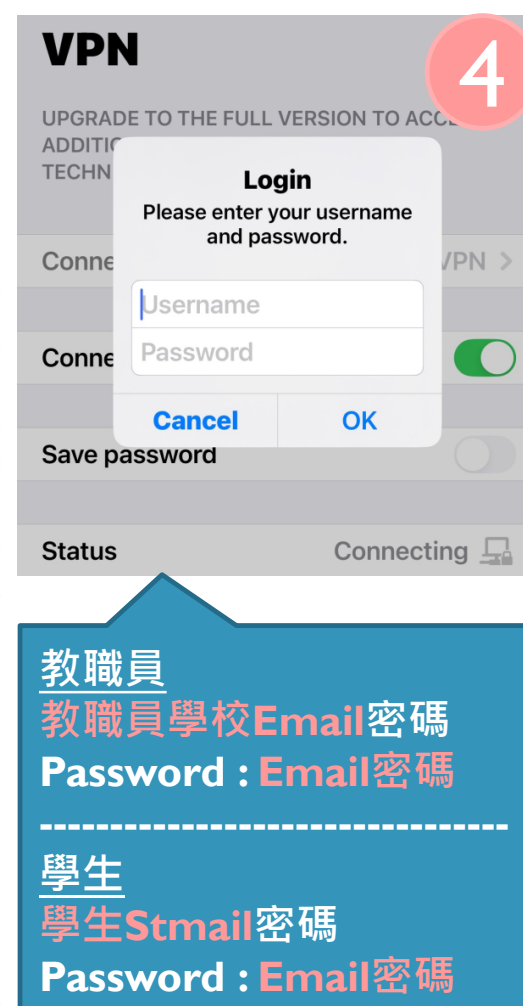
VPN

4

UPGRADE TO THE FULL VERSION TO ACC
ADDITIO
TECHN

Login
Please enter your username and password.

Conne VPN >

Username
Password

Conne

Cancel OK

Save password

Status Connecting

教職員
教職員學校Email密碼
Password : Email密碼
--------------------------------
學生
學生Stmail密碼
Password : Email密碼